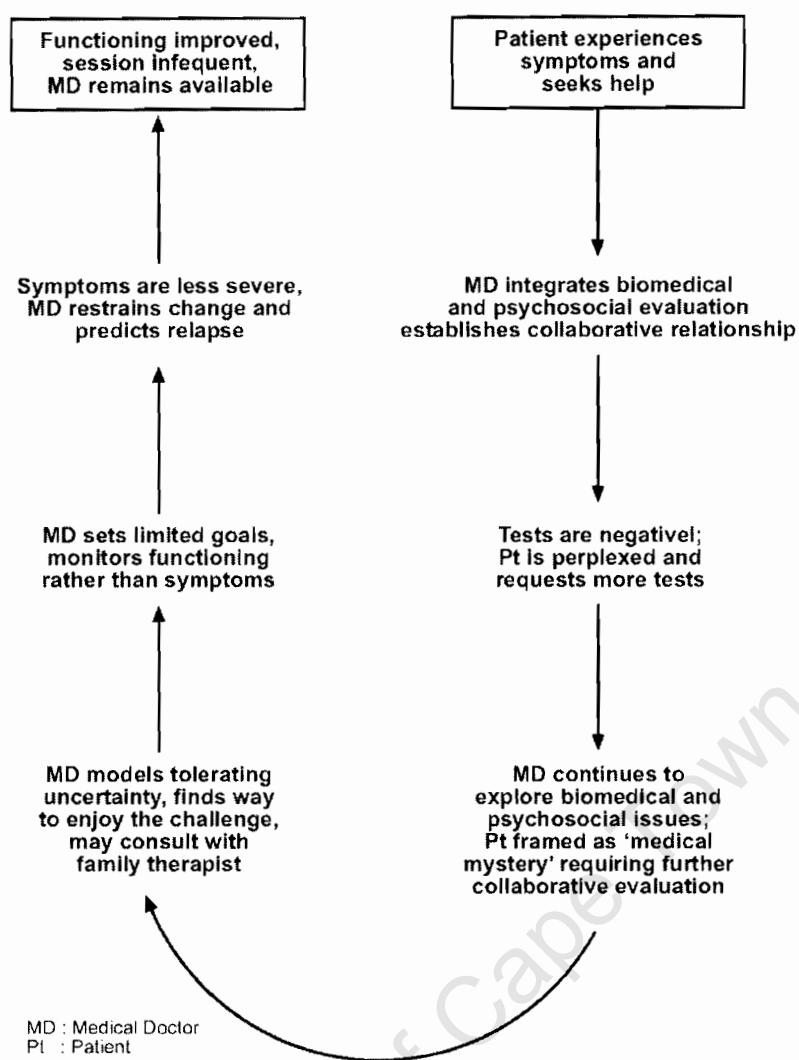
Patient experiences symptoms and seeks help

MD integrates biomedical and psychosocial evaluation establishes collaborative relationship

Tests are negativel; Pt is perplexed and requests more tests

MD continues to explore biomedical and psychosocial issues; Pt framed as 'medical mystery' requiring further collaborative evaluation

MD models tolerating uncertainty, finds way to enjoy the challenge, may consult with family therapist

MD sets limited goals, monitors functioning rather than symptoms

Symptoms are less severe, MD restrains change and predicts relapse

Functioning improved, session infequent, MD remains available

MD : Medical Doctor
Pt : Patient

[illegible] of Cape Town